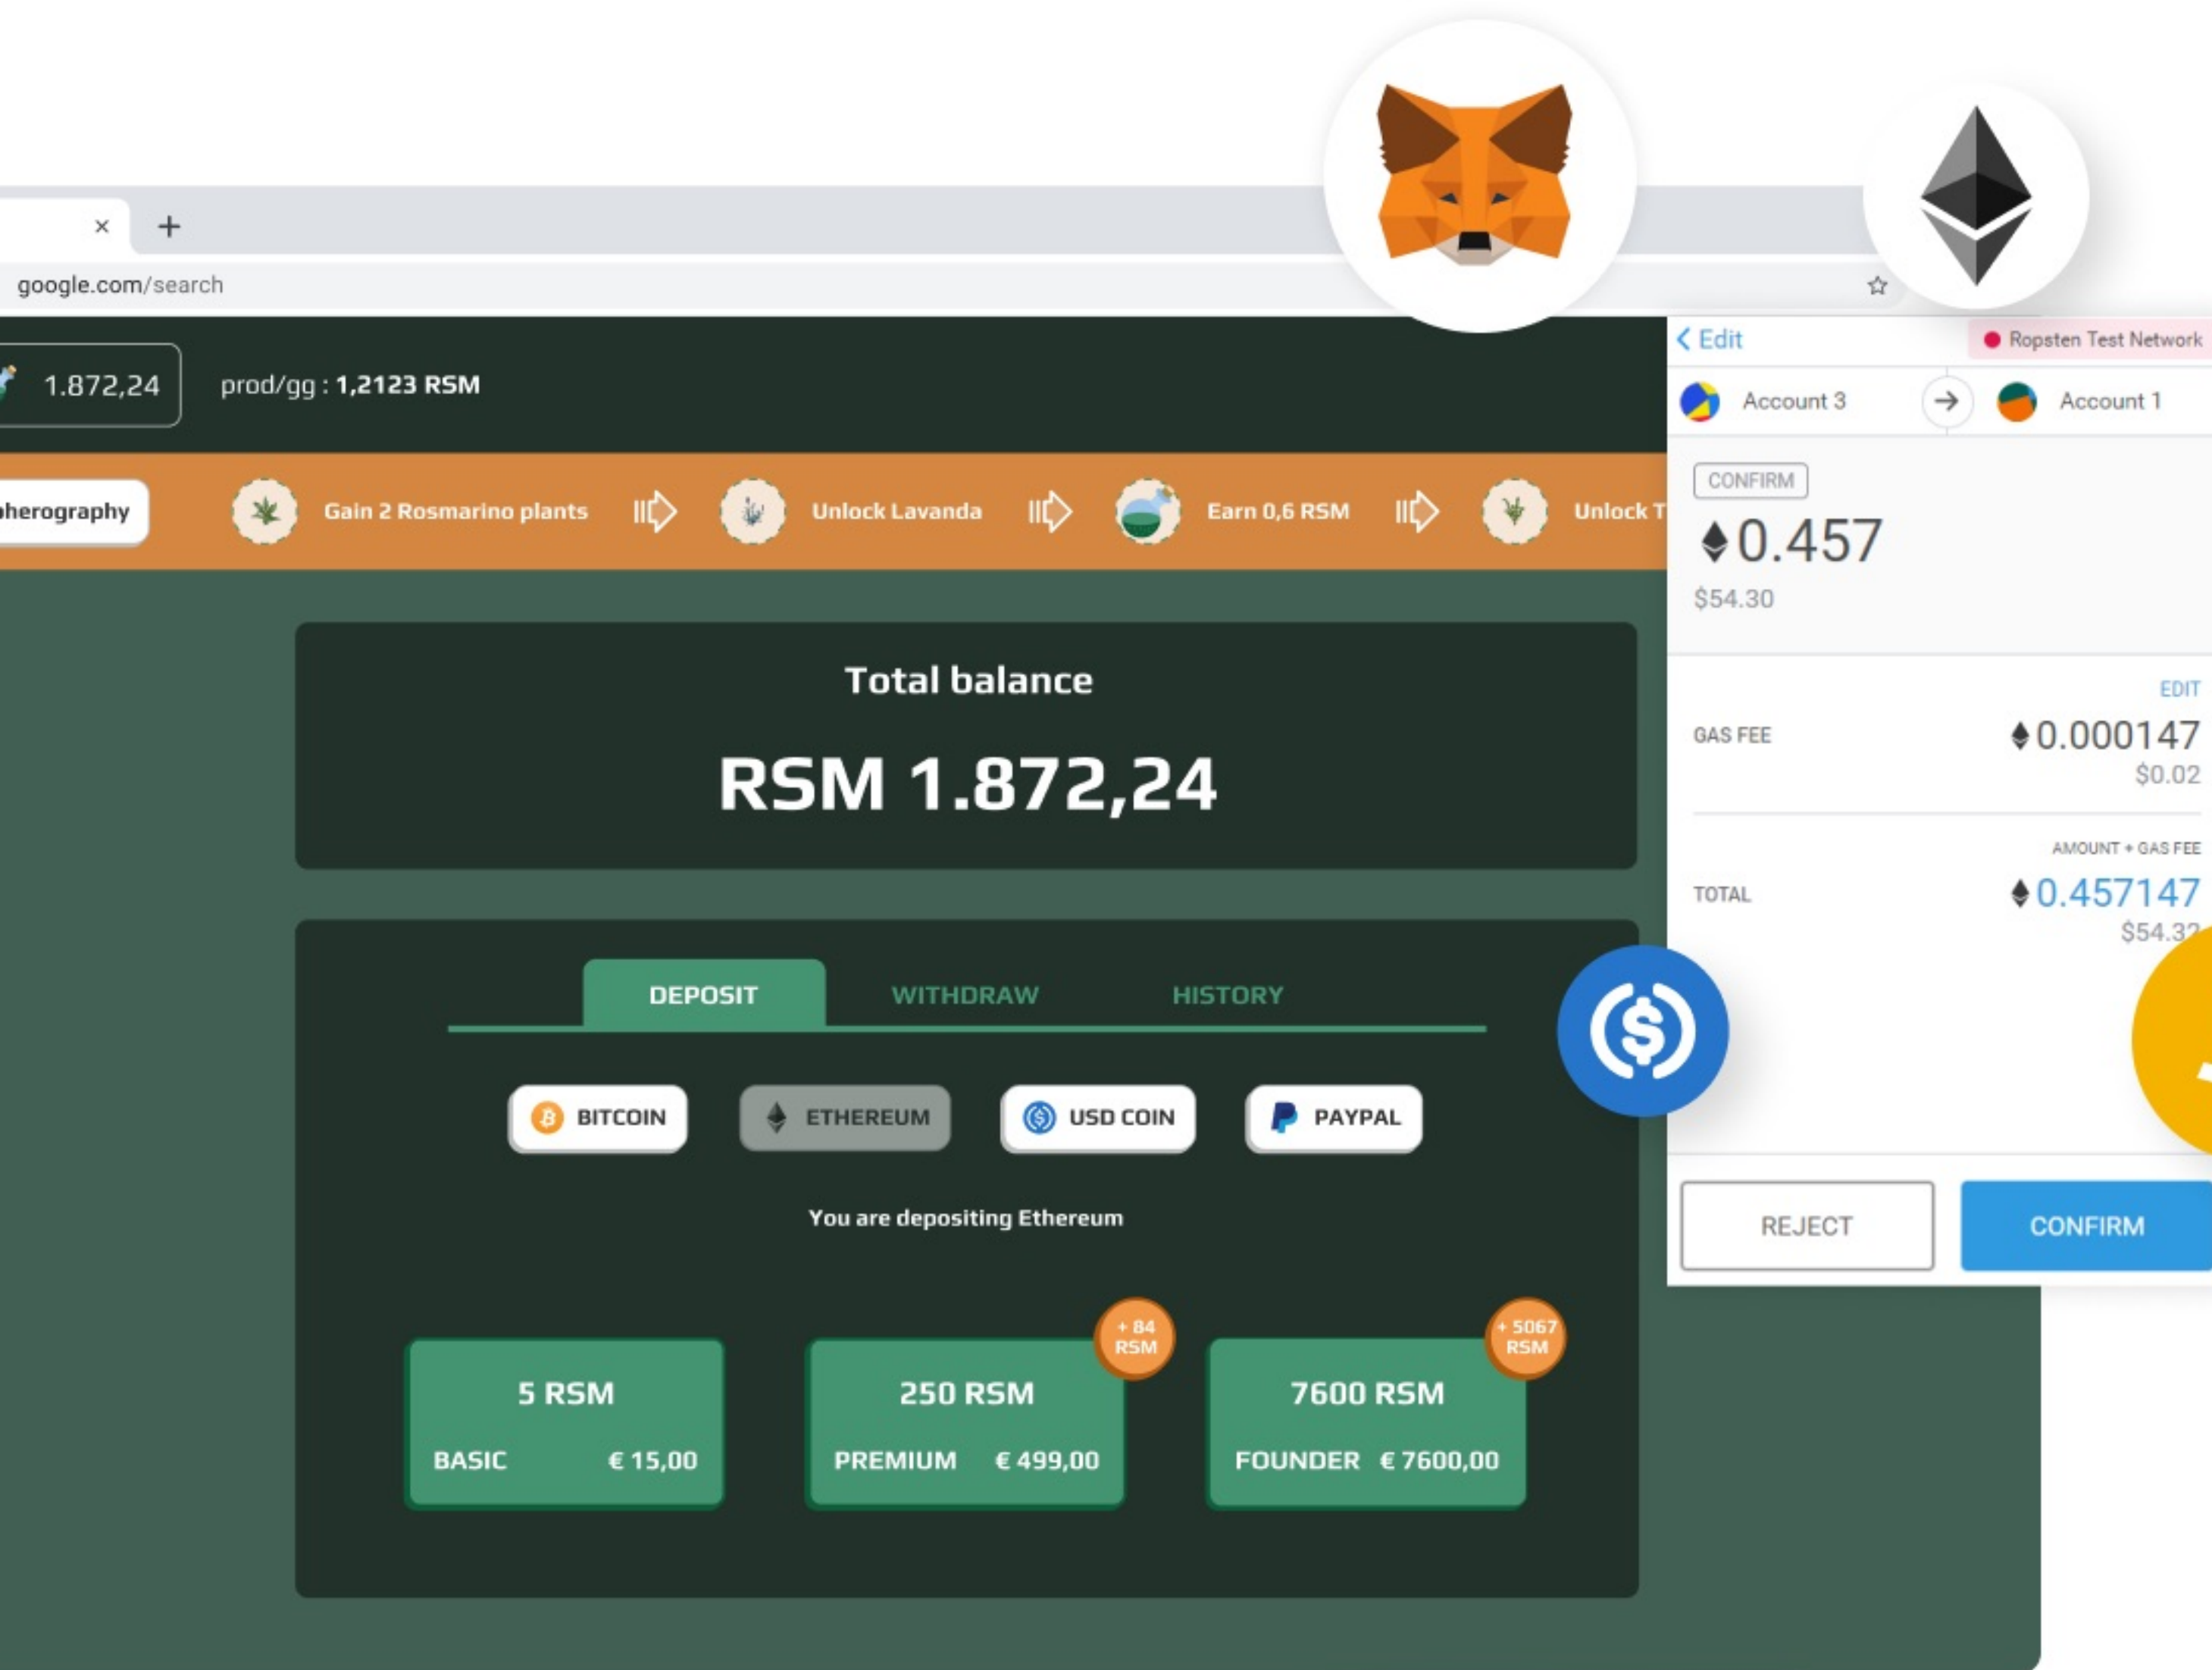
×
+
google.com/search

1.872,24
prod/gg : 1,2123 RSM

pherography
Gain 2 Rosmarino plants
Unlock Lavanda
Earn 0,6 RSM
Unlock T

Total balance
RSM 1.872,24

DEPOSIT
WITHDRAW
HISTORY

BITCOIN
ETHEREUM
USD COIN
PAYPAL

You are depositing Ethereum

+ 84 RSM
+ 5067 RSM

5 RSM
BASIC € 15,00

250 RSM
PREMIUM € 499,00

7600 RSM
FOUNDER € 7600,00

< Edit
Ropsten Test Network
Account 3
Account 1
CONFIRM
0.457
$54.30
EDIT
GAS FEE
0.000147
$0.02
AMOUNT + GAS FEE
TOTAL
0.457147
$54.32
REJECT
CONFIRM